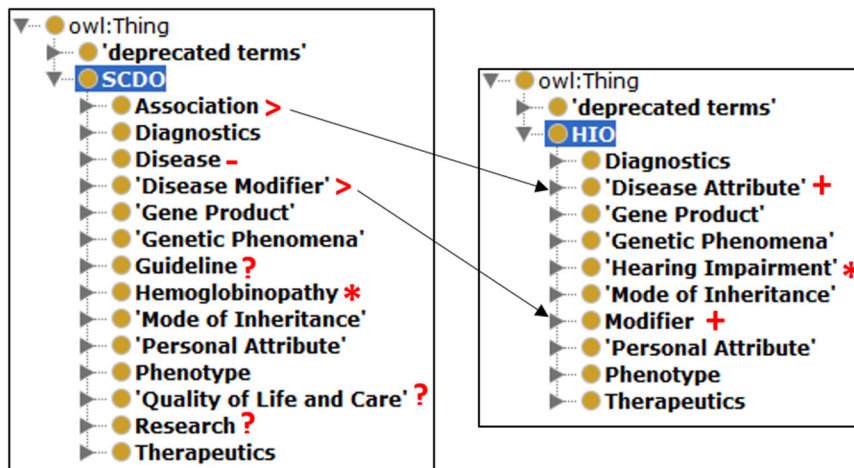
owl:Thing
'deprecated terms'
SCDO
Association >
Diagnostics
Disease -
'Disease Modifier' >
'Gene Product'
'Genetic Phenomena'
Guideline ?
Hemoglobinopathy *
'Mode of Inheritance'
'Personal Attribute'
Phenotype
'Quality of Life and Care' ?
Research ?
Therapeutics

owl:Thing
'deprecated terms'
HIO
Diagnostics
'Disease Attribute' +
'Gene Product'
'Genetic Phenomena'
'Hearing Impairment' *
'Mode of Inheritance'
Modifier +
'Personal Attribute'
Phenotype
Therapeutics